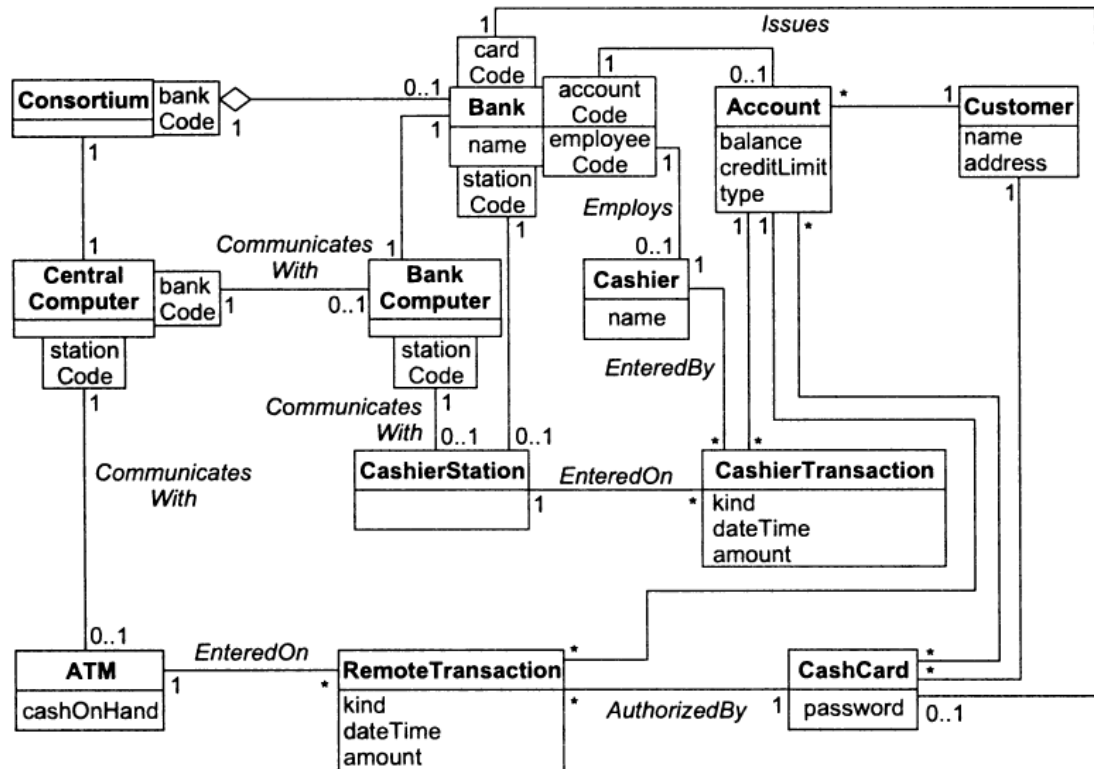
Issues

1

card Code

Consortium

bank Code

1

0..1

Bank

name

account Code

employee Code

1

1

0..1

Account

balance
creditLimit
type

*

1

Customer

name
address

1

1

1

station Code

1

Employs

0..1

1

1

*

Communicates With

Central Computer

bank Code

1

0..1

Bank Computer

Cashier

name

1

station Code

station Code

EnteredBy

1

Communicates With

1

0..1

0..1

*

*

Communicates With

CashierStation

1

EnteredOn

*

CashierTransaction

kind
dateTime
amount

0..1

ATM

cashOnHand

1

EnteredOn

*

RemoteTransaction

kind
dateTime
amount

*

*

AuthorizedBy

1

CashCard

password

*

*

0..1